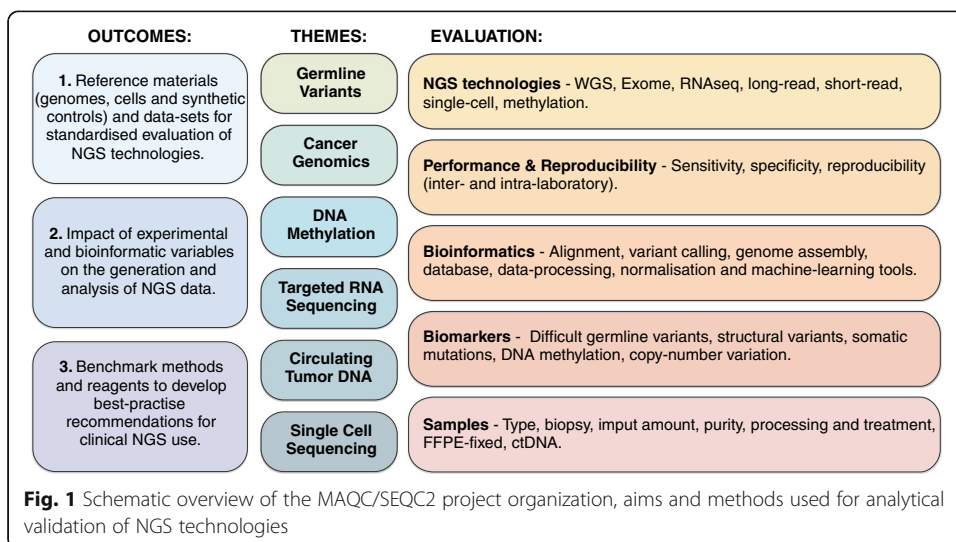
OUTCOMES:

1. Reference materials (genomes, cells and synthetic controls) and data-sets for standardised evaluation of NGS technologies.

2. Impact of experimental and bioinformatic variables on the generation and analysis of NGS data.

3. Benchmark methods and reagents to develop best-practise recommendations for clinical NGS use.

THEMES:

Germline Variants

Cancer Genomics

DNA Methylation

Targeted RNA Sequencing

Circulating Tumor DNA

Single Cell Sequencing

EVALUATION:

NGS technologies - WGS, Exome, RNAseq, long-read, short-read, single-cell, methylation.

Performance & Reproducibility - Sensitivity, specificity, reproducibility (inter- and intra-laboratory).

Bioinformatics - Alignment, variant calling, genome assembly, database, data-processing, normalisation and machine-learning tools.

Biomarkers - Difficult germline variants, structural variants, somatic mutations, DNA methylation, copy-number variation.

Samples - Type, biopsy, imput amount, purity, processing and treatment, FFPE-fixed, ctDNA.

Fig. 1 Schematic overview of the MAQC/SEQC2 project organization, aims and methods used for analytical validation of NGS technologies